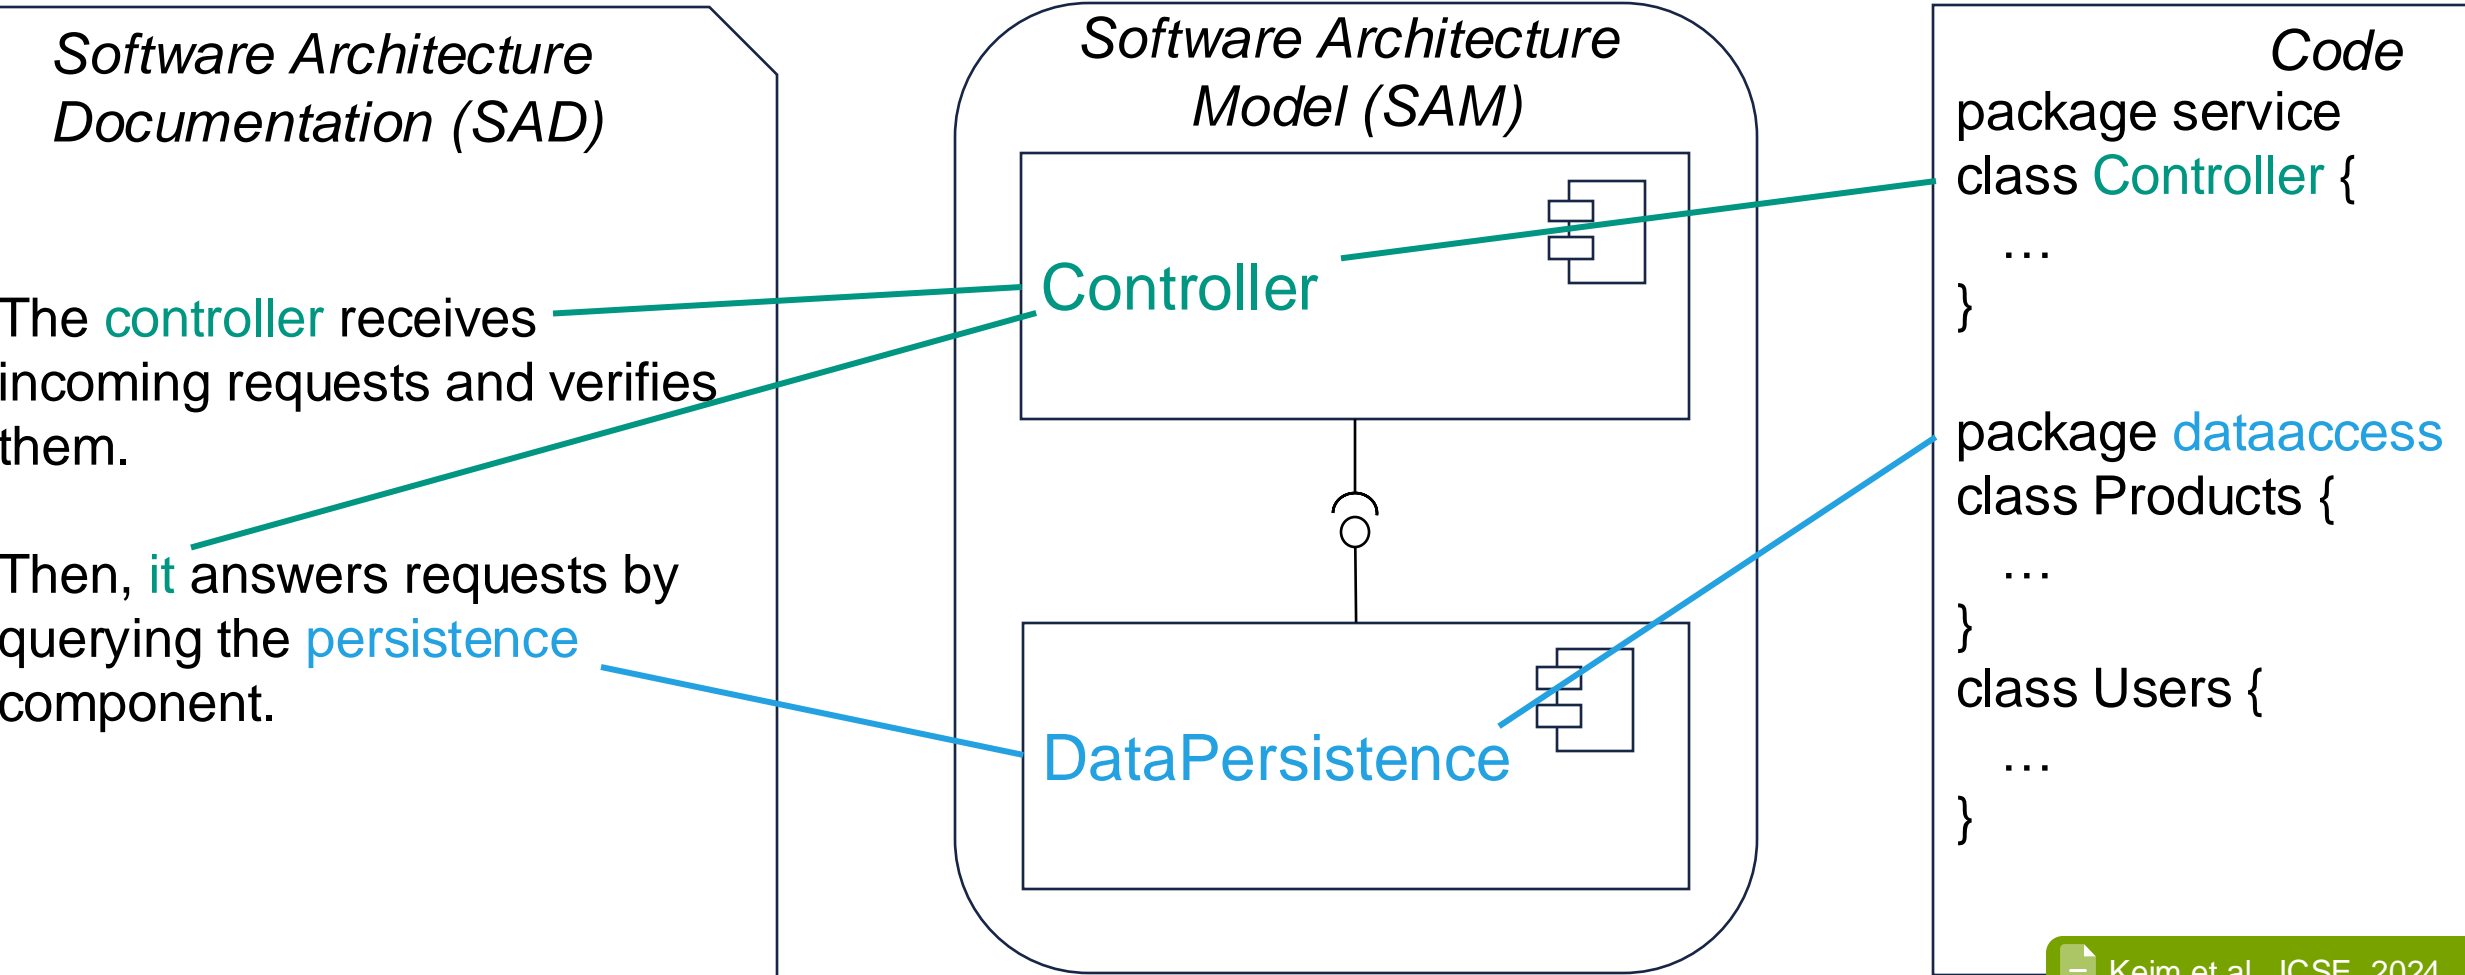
Software Architecture Documentation (SAD)

The controller receives incoming requests and verifies them.

Then, it answers requests by querying the persistence component.

Software Architecture Model (SAM)

Controller

DataPersistence

Code

package service
class Controller {
…
}

package dataaccess
class Products {
…
}
class Users {
…
}

Keim et al., ICSE, 2024